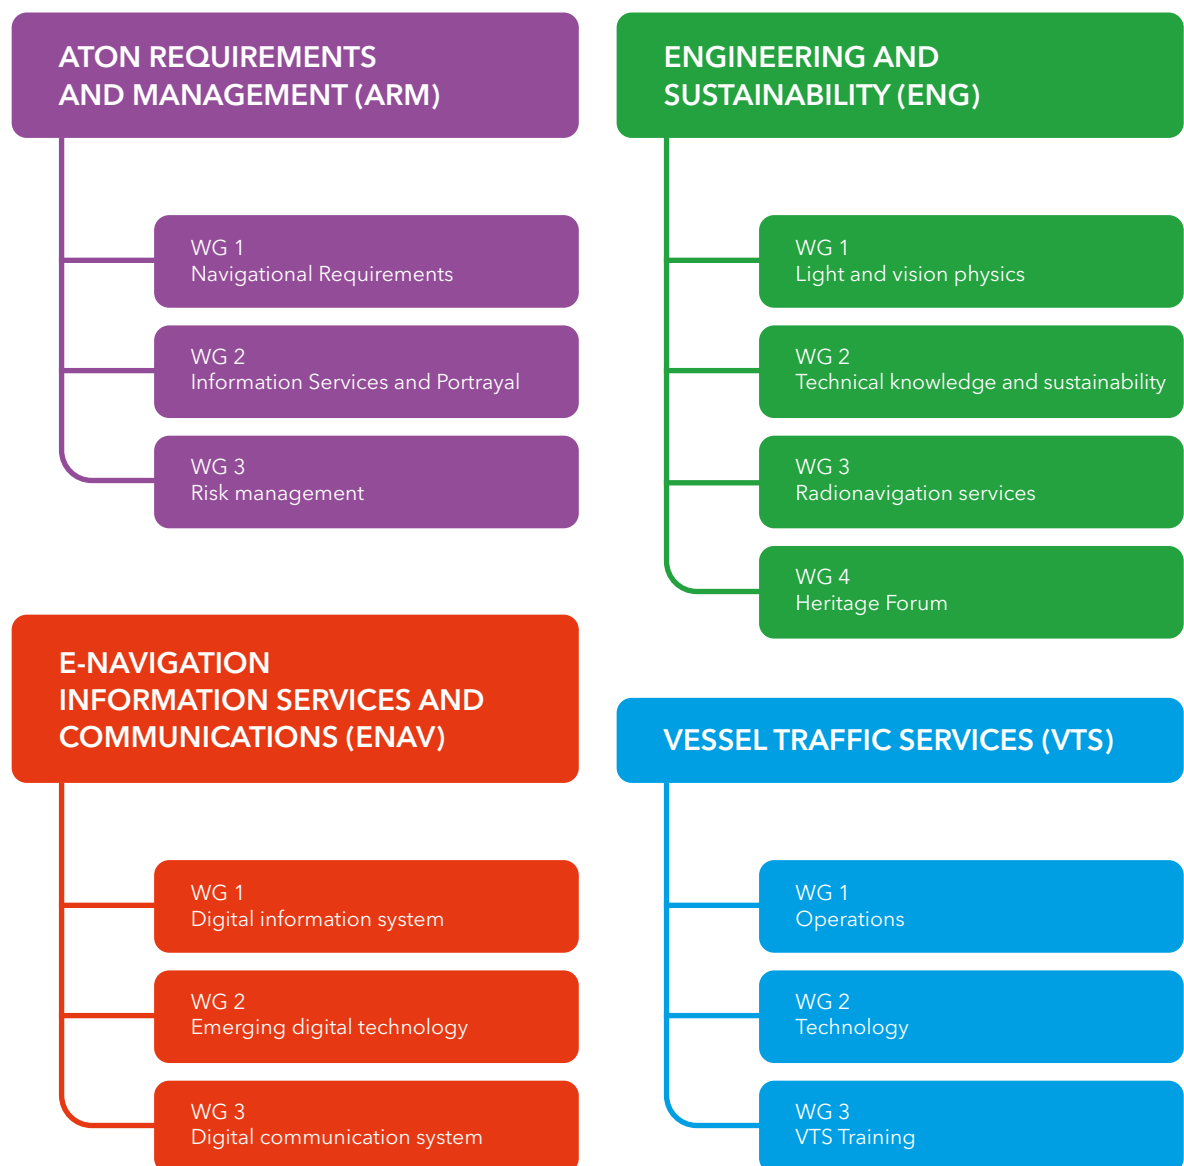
ATON REQUIREMENTS AND MANAGEMENT (ARM)

WG 1
Navigational Requirements

WG 2
Information Services and Portrayal

WG 3
Risk management

ENGINEERING AND SUSTAINABILITY (ENG)

WG 1
Light and vision physics

WG 2
Technical knowledge and sustainability

WG 3
Radionavigation services

WG 4
Heritage Forum

E-NAVIGATION INFORMATION SERVICES AND COMMUNICATIONS (ENAV)

WG 1
Digital information system

WG 2
Emerging digital technology

WG 3
Digital communication system

VESSEL TRAFFIC SERVICES (VTS)

WG 1
Operations

WG 2
Technology

WG 3
VTS Training